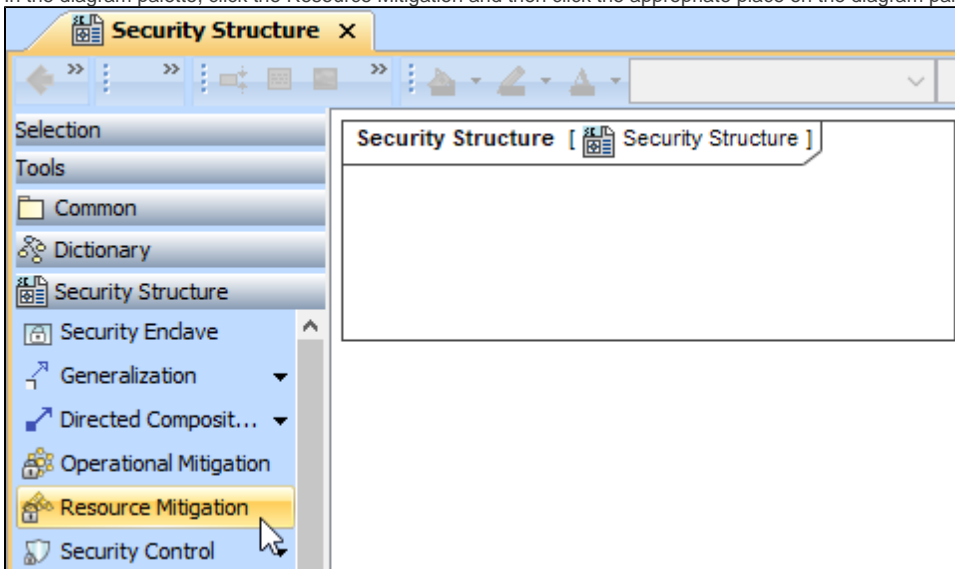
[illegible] the diagram palette, click the Resource Mitigation and then click the appropriate place on the diagram pa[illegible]

Security Structure ×

Selection
Tools
Common
Dictionary
Security Structure
Security Enclave
Generalization
Directed Composit...
Operational Mitigation
Resource Mitigation
Security Control

Security Structure [ Security Structure ]